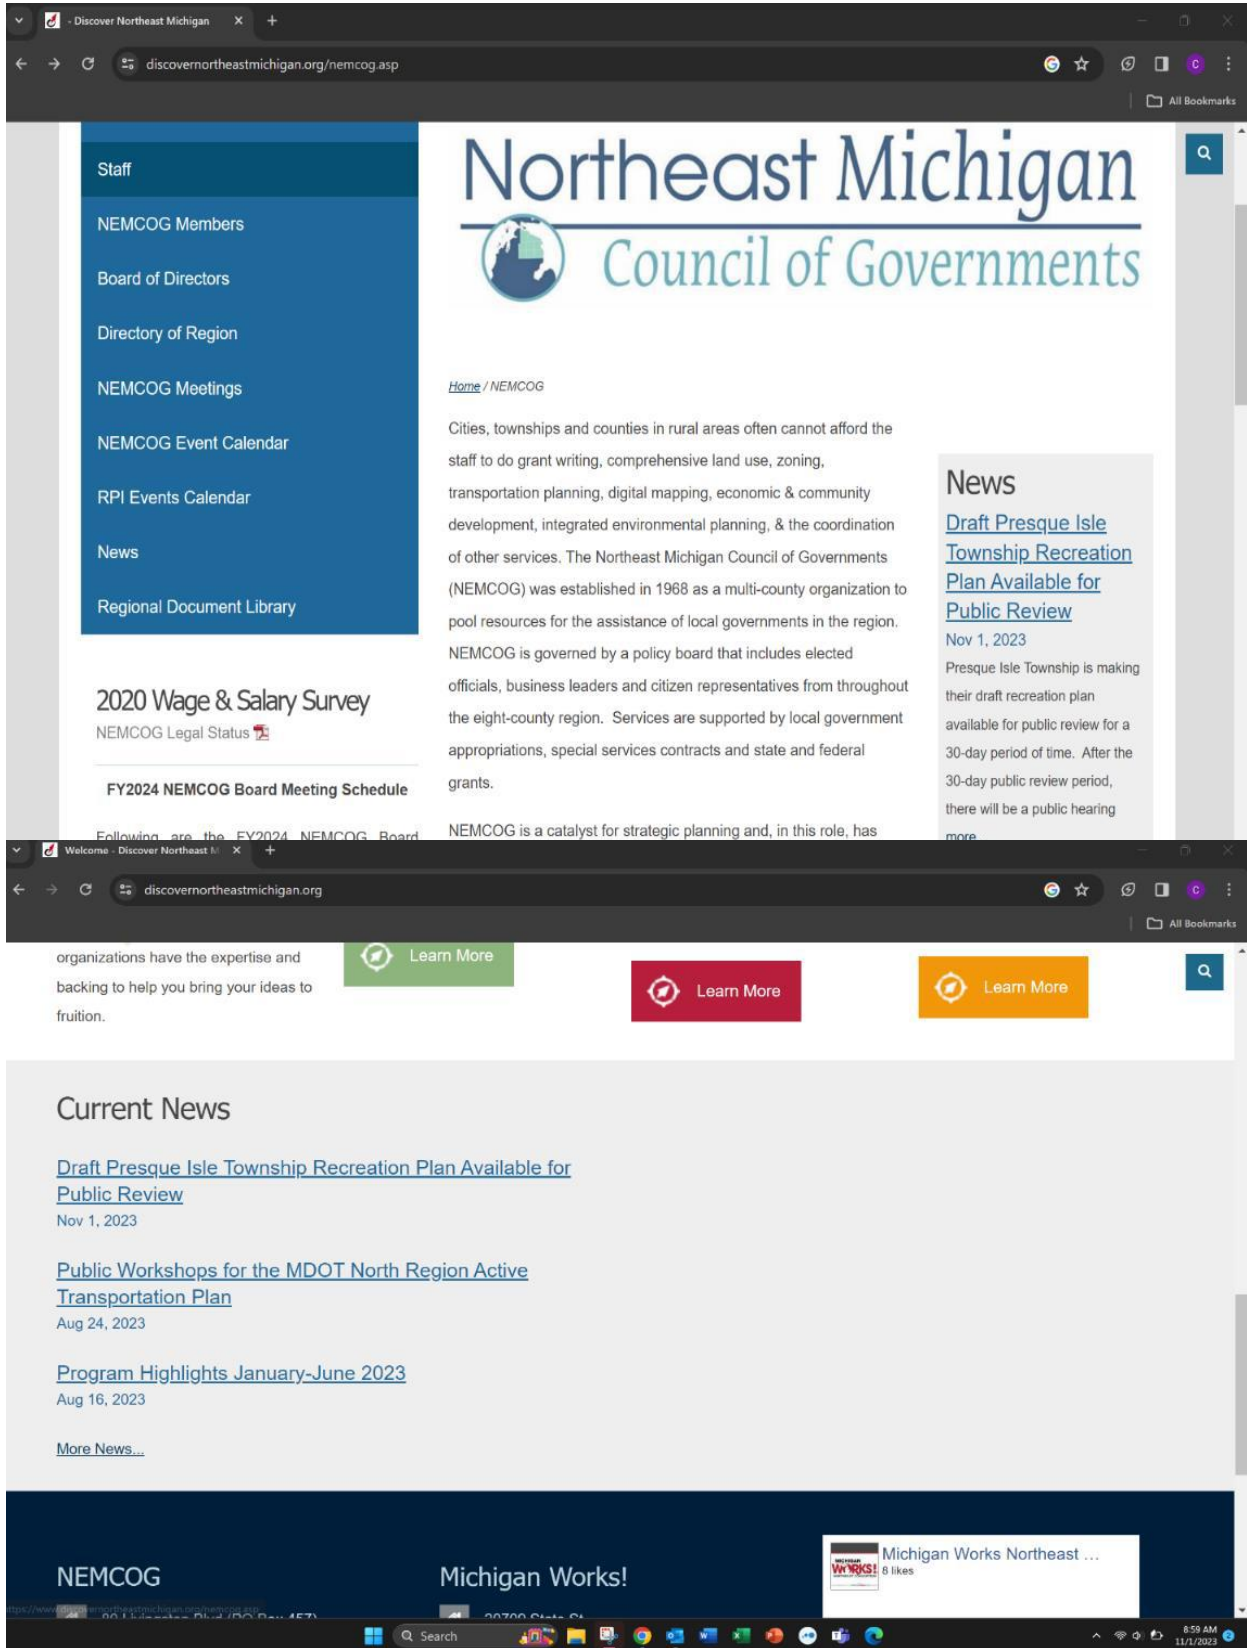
- Discover Northeast Michigan

discovernortheastmichigan.org/nemcog.asp

All Bookmarks

Staff

NEMCOG Members

Board of Directors

Directory of Region

NEMCOG Meetings

NEMCOG Event Calendar

RPI Events Calendar

News

Regional Document Library

2020 Wage & Salary Survey

NEMCOG Legal Status

FY2024 NEMCOG Board Meeting Schedule

Following are the FY2024 NEMCOG Board

Northeast Michigan
Council of Governments

Home / NEMCOG

Cities, townships and counties in rural areas often cannot afford the staff to do grant writing, comprehensive land use, zoning, transportation planning, digital mapping, economic & community development, integrated environmental planning, & the coordination of other services. The Northeast Michigan Council of Governments (NEMCOG) was established in 1968 as a multi-county organization to pool resources for the assistance of local governments in the region. NEMCOG is governed by a policy board that includes elected officials, business leaders and citizen representatives from throughout the eight-county region. Services are supported by local government appropriations, special services contracts and state and federal grants.

NEMCOG is a catalyst for strategic planning and, in this role, has

News

Draft Presque Isle Township Recreation Plan Available for Public Review

Nov 1, 2023

Presque Isle Township is making their draft recreation plan available for public review for a 30-day period of time. After the 30-day public review period, there will be a public hearing

more

Welcome - Discover Northeast M

discovernortheastmichigan.org

All Bookmarks

organizations have the expertise and backing to help you bring your ideas to fruition.

Learn More

Learn More

Learn More

Current News

Draft Presque Isle Township Recreation Plan Available for Public Review

Nov 1, 2023

Public Workshops for the MDOT North Region Active Transportation Plan

Aug 24, 2023

Program Highlights January-June 2023

Aug 16, 2023

More News...

NEMCOG

Michigan Works!

Michigan Works Northeast ...

8 likes

Search

8:59 AM
11/1/2023